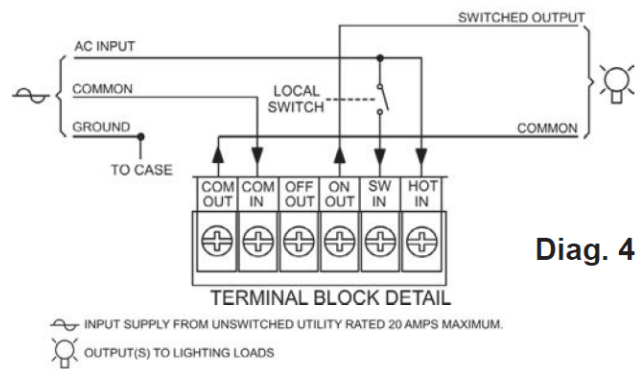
SWITCHED OUTPUT

AC INPUT

COMMON

LOCAL SWITCH

GROUND

TO CASE

COMMON

COM OUT | COM IN | OFF OUT | ON OUT | SW IN | HOT IN

Diag. 4

TERMINAL BLOCK DETAIL

INPUT SUPPLY FROM UNSWITCHED UTILITY RATED 20 AMPS MAXIMUM.

OUTPUT(S) TO LIGHTING LOADS